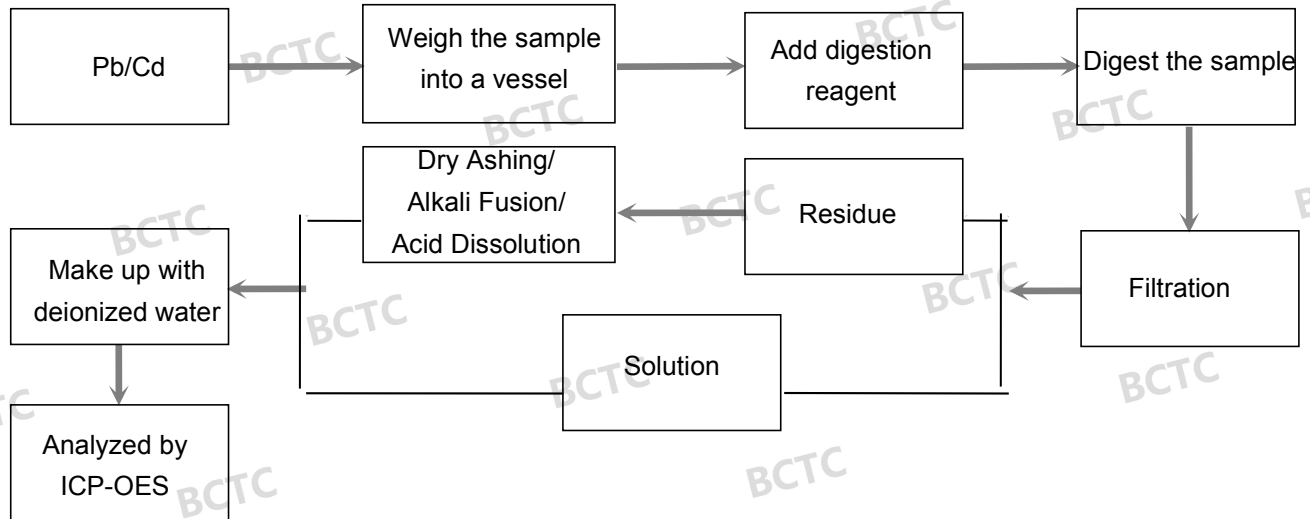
Pb/Cd

Weigh the sample into a vessel

Add digestion reagent

Digest the sample

Filtration

Residue

Dry Ashing/ Alkali Fusion/ Acid Dissolution

Solution

Make up with deionized water

Analyzed by ICP-OES

BCTC BCTC BCTC BCTC BCTC BCTC BCTC BCTC BCTC BCTC BCTC